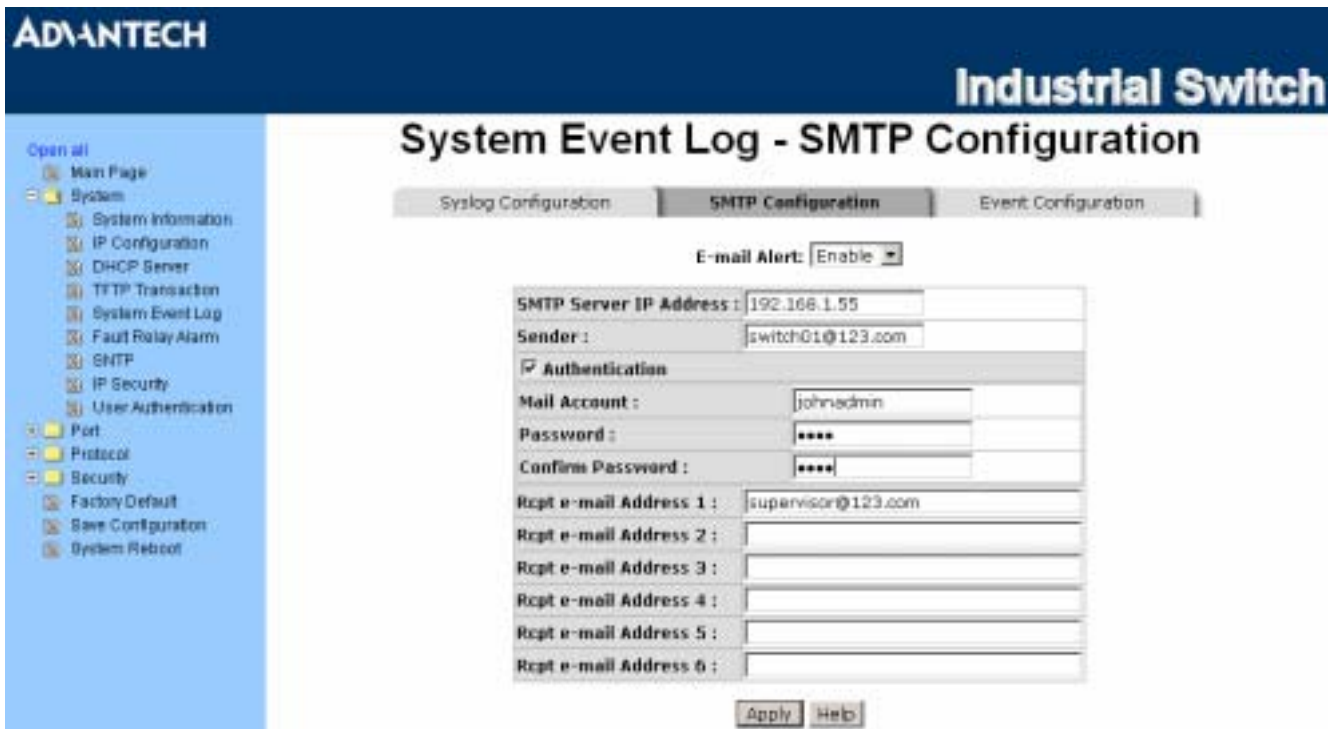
ADVANTECH

Industrial Switch

Open all
Main Page
System
System Information
IP Configuration
DHCP Server
TFTP Transaction
System Event Log
Fault Relay Alarm
SNTP
IP Security
User Authentication
Port
Protocol
Security
Factory Default
Save Configuration
System Reboot

System Event Log - SMTP Configuration

Syslog Configuration | SMTP Configuration | Event Configuration

E-mail Alert: Enable

| | |
|---|---|
| SMTP Server IP Address : | 192.168.1.55 |
| Sender : | switch01@123.com |
| ☑ Authentication | |
| Mail Account : | johnadmin |
| Password : | •••• |
| Confirm Password : | •••• |
| Rcpt e-mail Address 1 : | supervisor@123.com |
| Rcpt e-mail Address 2 : | |
| Rcpt e-mail Address 3 : | |
| Rcpt e-mail Address 4 : | |
| Rcpt e-mail Address 5 : | |
| Rcpt e-mail Address 6 : | |

Apply Help